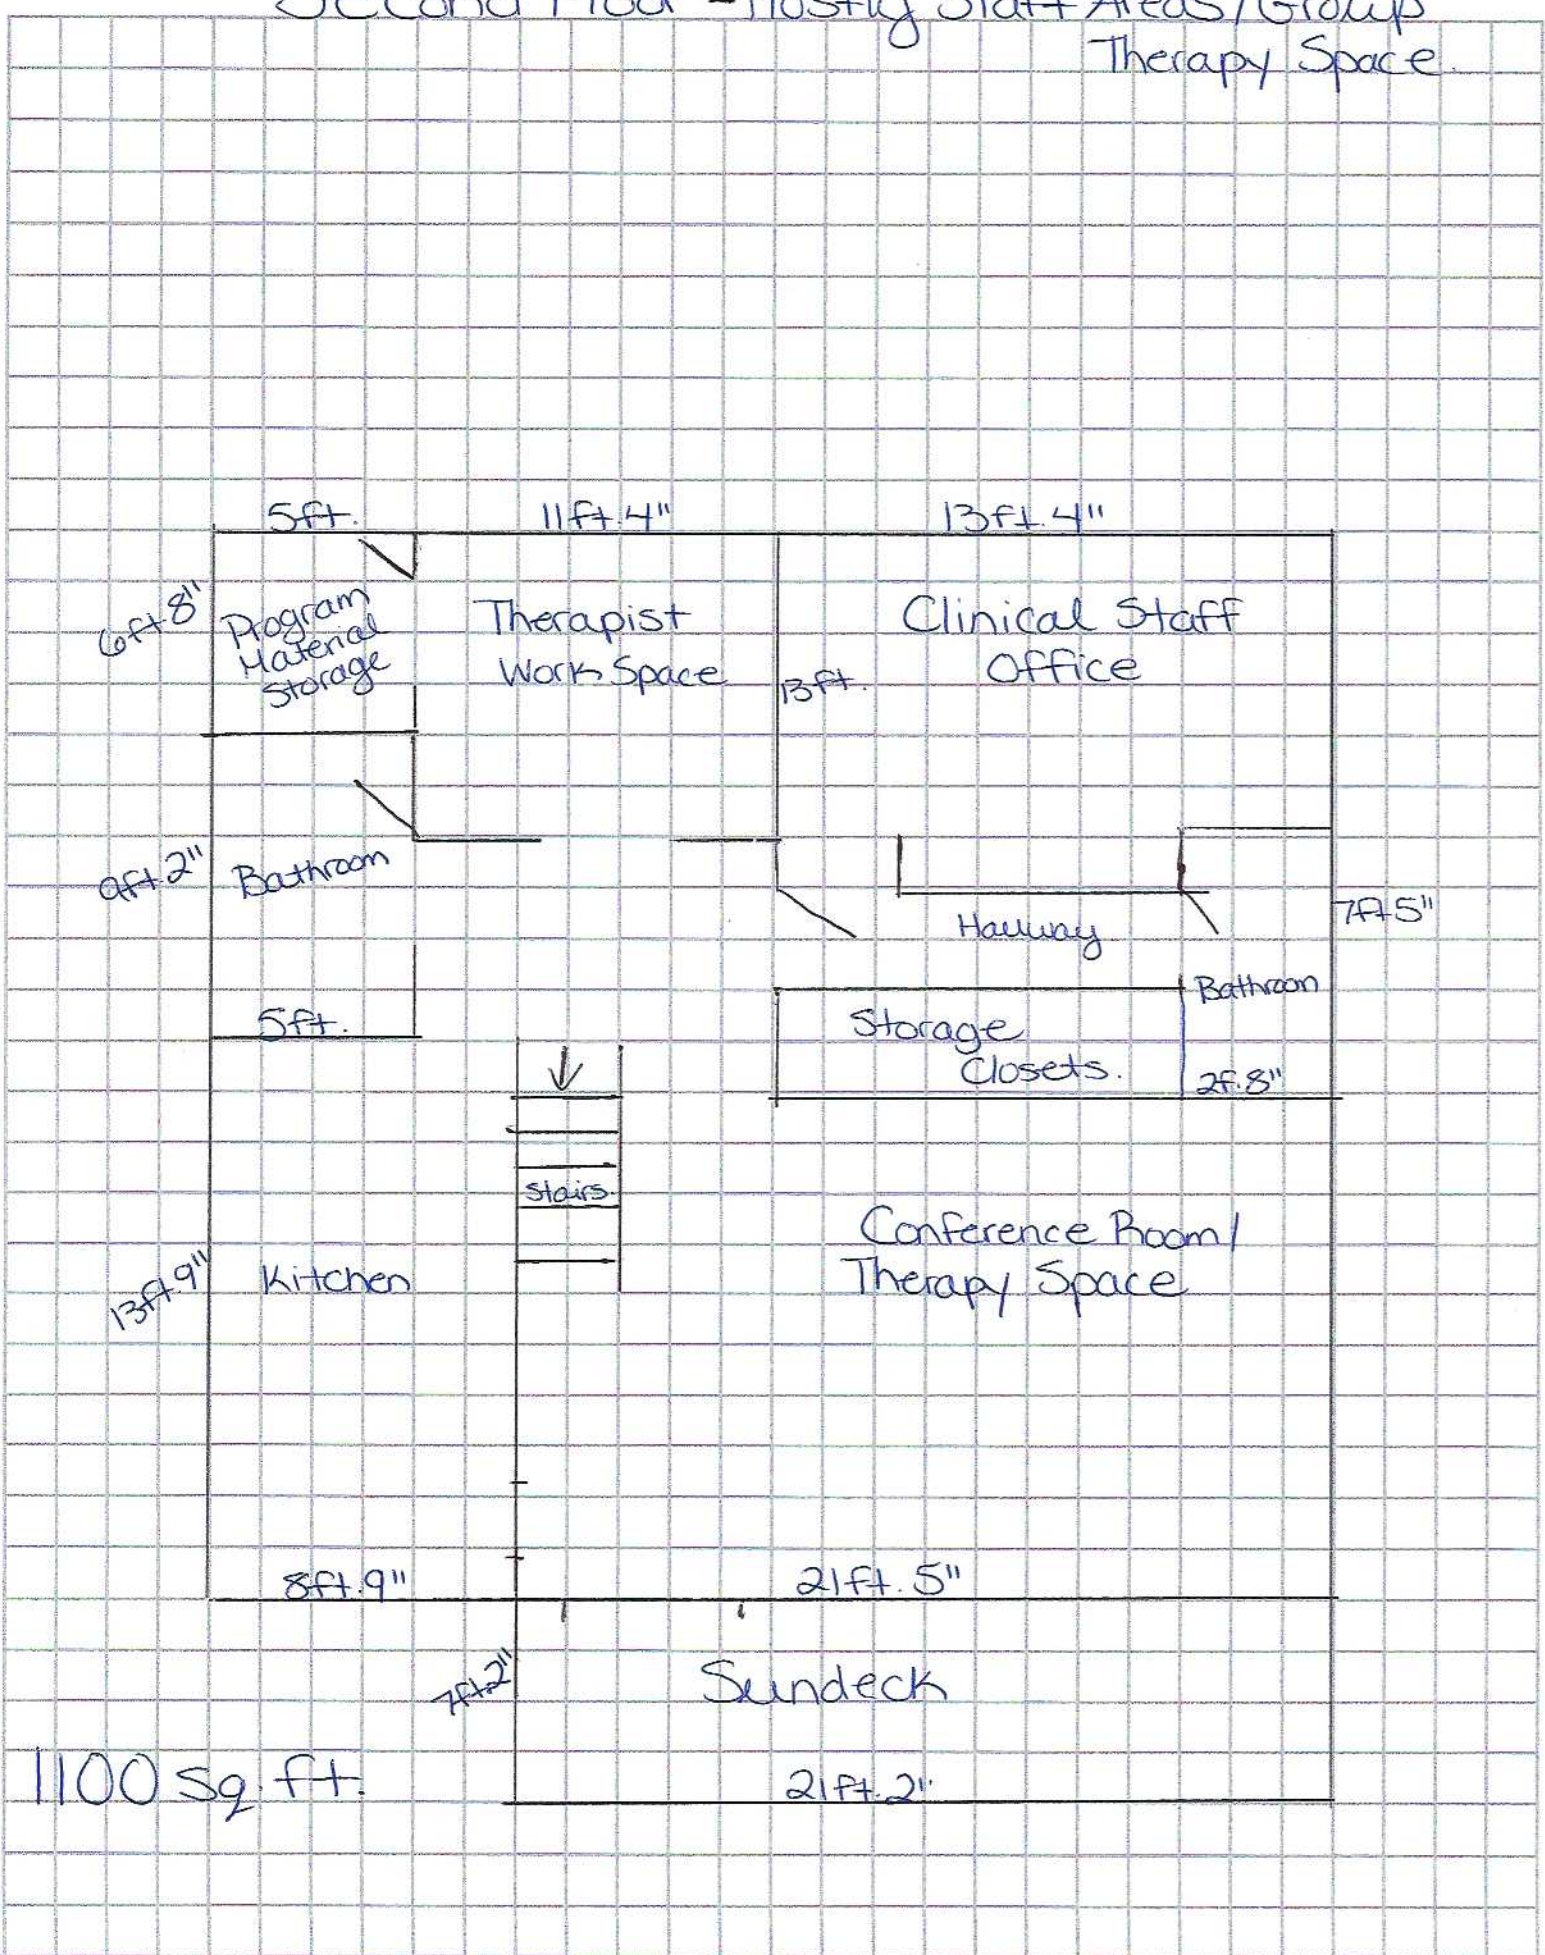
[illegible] Floor - Mostly Staff Areas/Group Therapy Space.

5ft.
11ft. 4"
13ft. 4"

6ft 8"
Program Material Storage

Therapist Work Space

13ft.
Clinical Staff Office

9ft 2"
Bathroom

Hallway

7ft 5"

Bathroom

5ft.

Storage Closets.

2f. 8"

Stairs.

Conference Room/ Therapy Space

13ft 9"
Kitchen

8ft. 9"
21ft. 5"

7ft 2"
Sundeck

1100 Sq. ft.

21ft. 2"